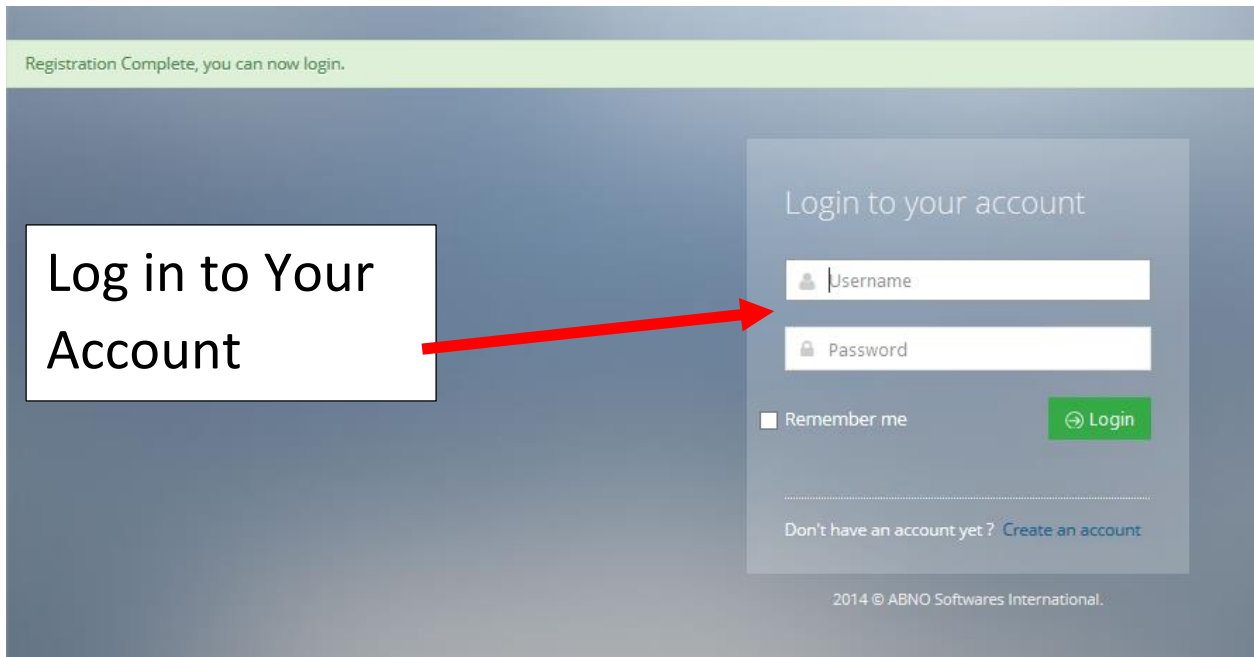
Registration Complete, you can now login.

Log in to Your Account

Login to your account

Username

Password

Remember me

Login

Don't have an account yet ? Create an account

2014 © ABNO Softwares International.